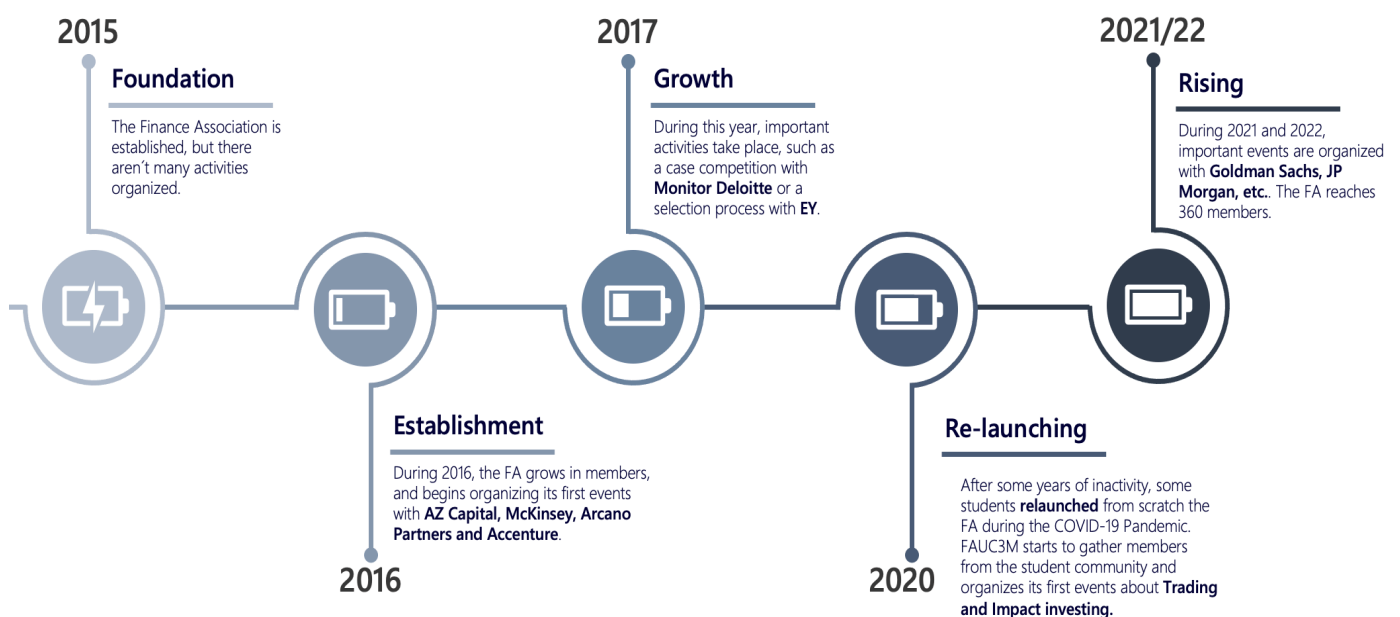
2015

Foundation

The Finance Association is established, but there aren´t many activities organized.

2016

Establishment

During 2016, the FA grows in members, and begins organizing its first events with **AZ Capital, McKinsey, Arcano Partners and Accenture**.

2017

Growth

During this year, important activities take place, such as a case competition with **Monitor Deloitte** or a selection process with **EY**.

2020

Re-launching

After some years of inactivity, some students **relaunched** from scratch the FA during the COVID-19 Pandemic. FAUC3M starts to gather members from the student community and organizes its first events about **Trading and Impact investing.**

2021/22

Rising

During 2021 and 2022, important events are organized with **Goldman Sachs, JP Morgan, etc.**. The FA reaches 360 members.